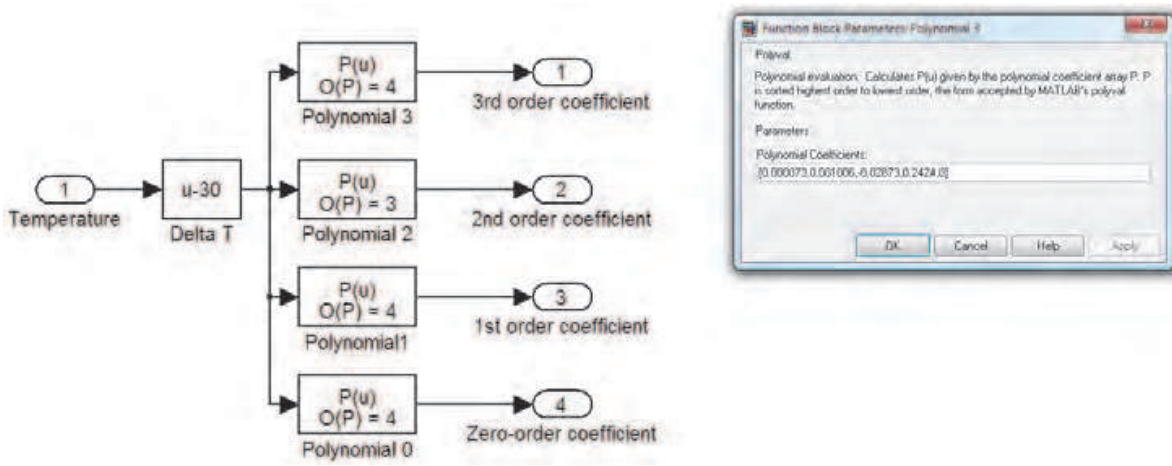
1
Temperature

u-30
Delta T

P(u)
O(P) = 4
Polynomial 3

1
3rd order coefficient

P(u)
O(P) = 3
Polynomial 2

2
2nd order coefficient

P(u)
O(P) = 4
Polynomial1

3
1st order coefficient

P(u)
O(P) = 4
Polynomial 0

4
Zero-order coefficient

Function Block Parameters: Polynomial 3

Polyval

Polynomial evaluation: Calculates P(u) given by the polynomial coefficient array P. P is sorted highest order to lowest order, the form accepted by MATLAB's polyval function.

Parameters

Polynomial Coefficients:

[0.000073,0.001006,-0.02873,0.2424,0]

OK Cancel Help Apply